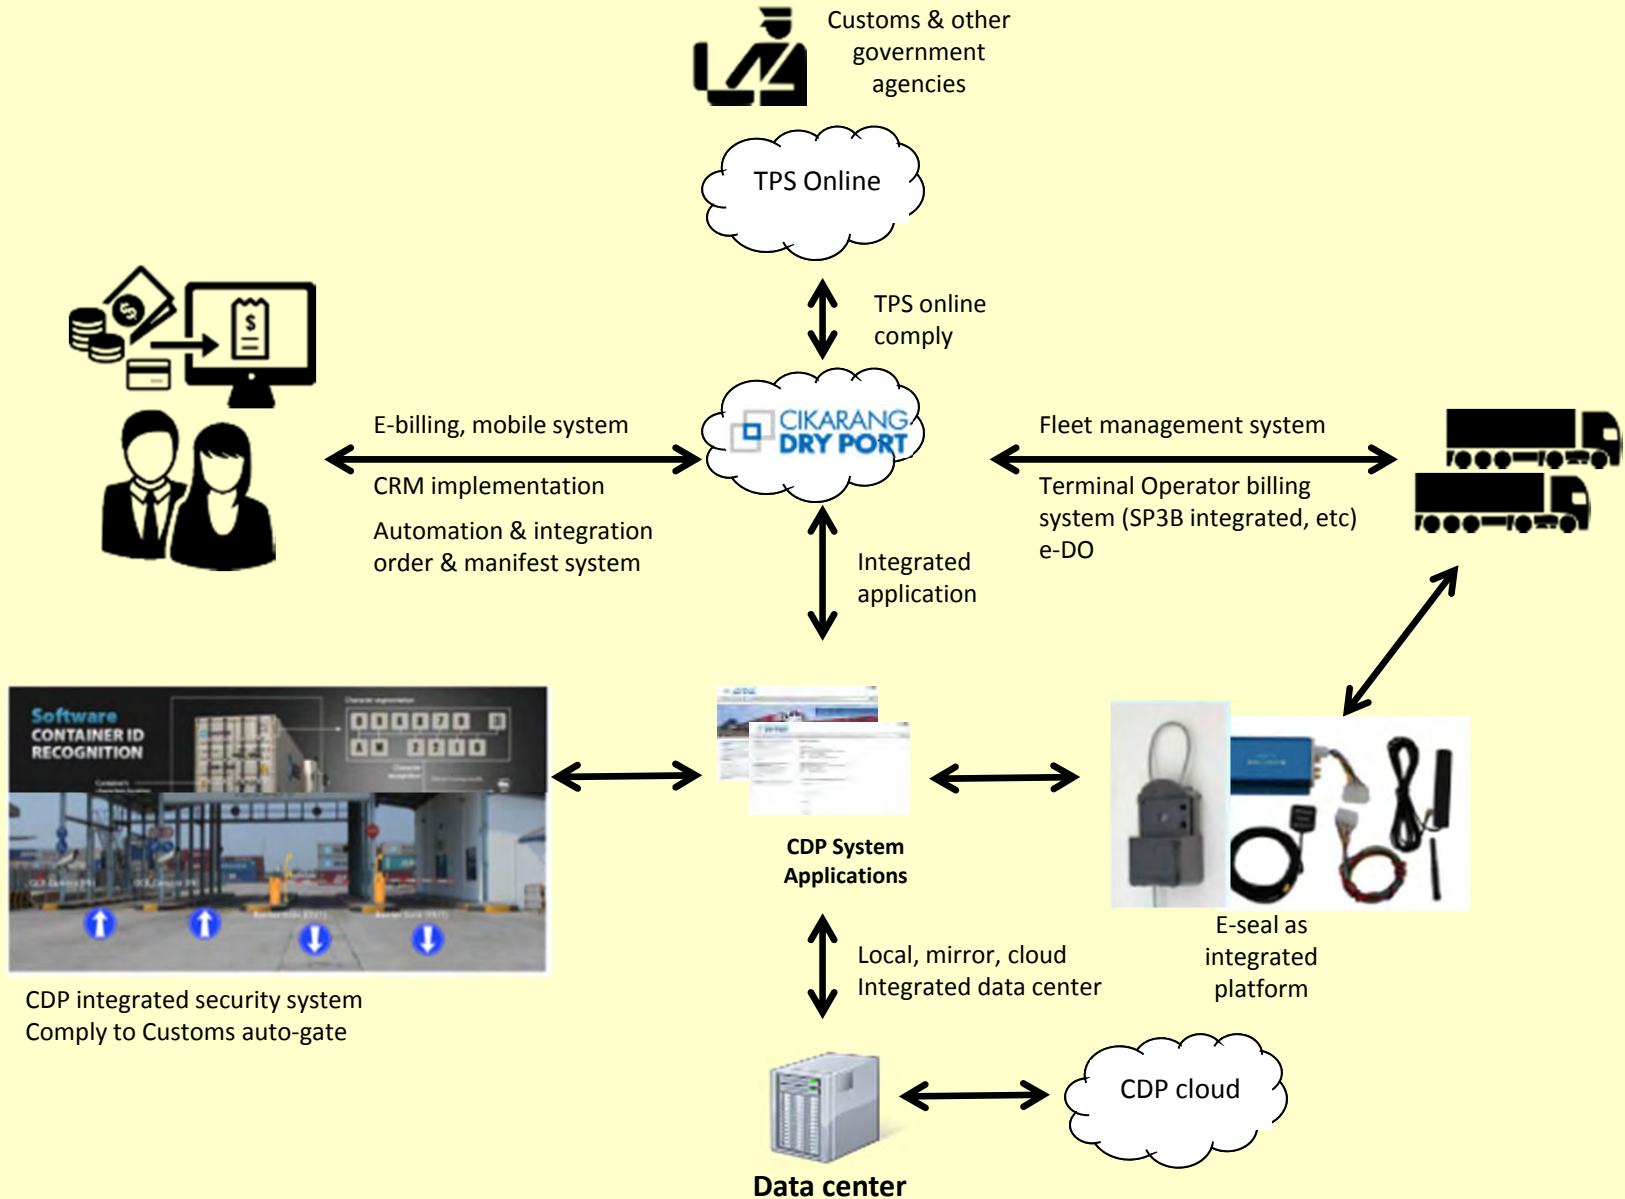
Customs & other government agencies

TPS Online

TPS online comply

CIKARANG DRY PORT

E-billing, mobile system

CRM implementation

Automation & integration order & manifest system

Fleet management system

Terminal Operator billing system (SP3B integrated, etc) e-DO

Integrated application

Software CONTAINER ID RECOGNITION

CDP System Applications

E-seal as integrated platform

CDP integrated security system
Comply to Customs auto-gate

Local, mirror, cloud
Integrated data center

CDP cloud

Data center